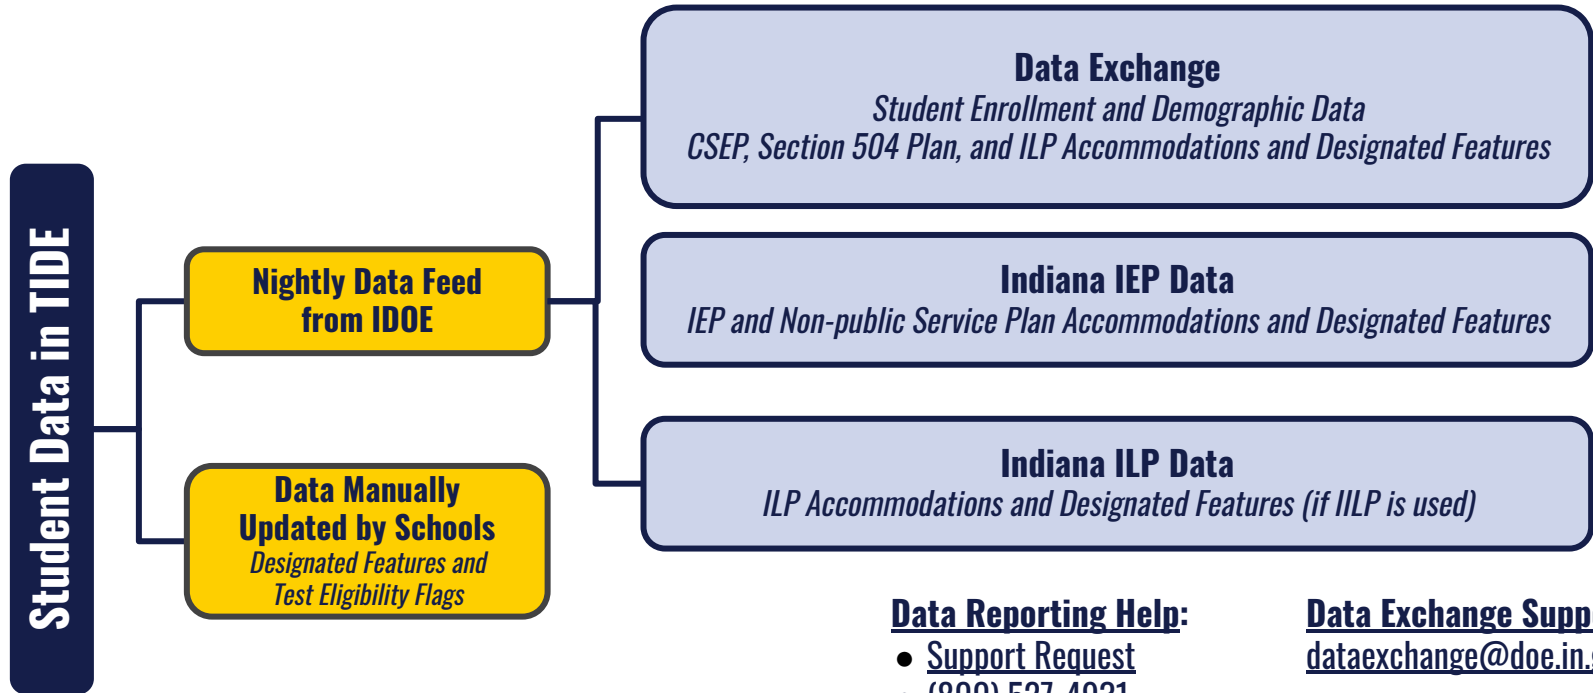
Student Data in TIDE

Nightly Data Feed from IDOE

Data Manually Updated by Schools
Designated Features and Test Eligibility Flags

Data Exchange
Student Enrollment and Demographic Data
CSEP, Section 504 Plan, and ILP Accommodations and Designated Features

Indiana IEP Data
IEP and Non-public Service Plan Accommodations and Designated Features

Indiana ILP Data
ILP Accommodations and Designated Features (if IILP is used)

Data Reporting Help:
• Support Request
• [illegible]

Data Exchange Supp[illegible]
dataexchange@doe.in.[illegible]